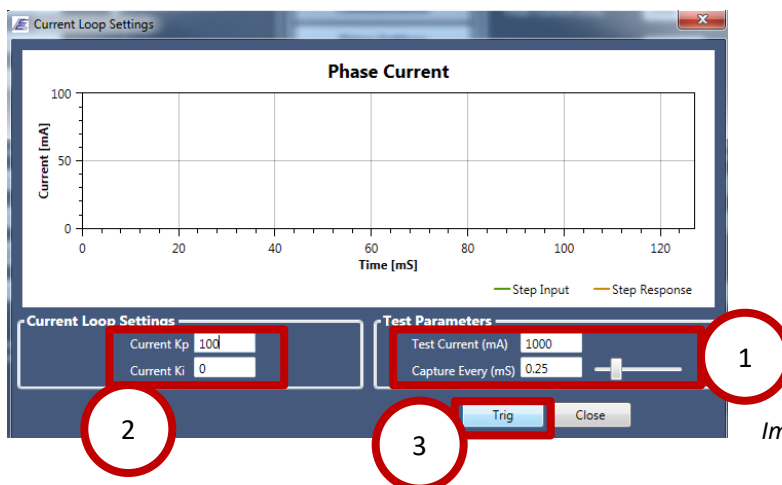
Current Loop Settings

Phase Current

Current [mA]

100

50

0

0 20 40 60 80 100 120

Time [mS]

Step Input Step Response

Current Loop Settings

Current Kp 100

Current Ki 0

Test Parameters

Test Current (mA) 1000

Capture Every (mS) 0.25

1

2

3

Trig Close

Im